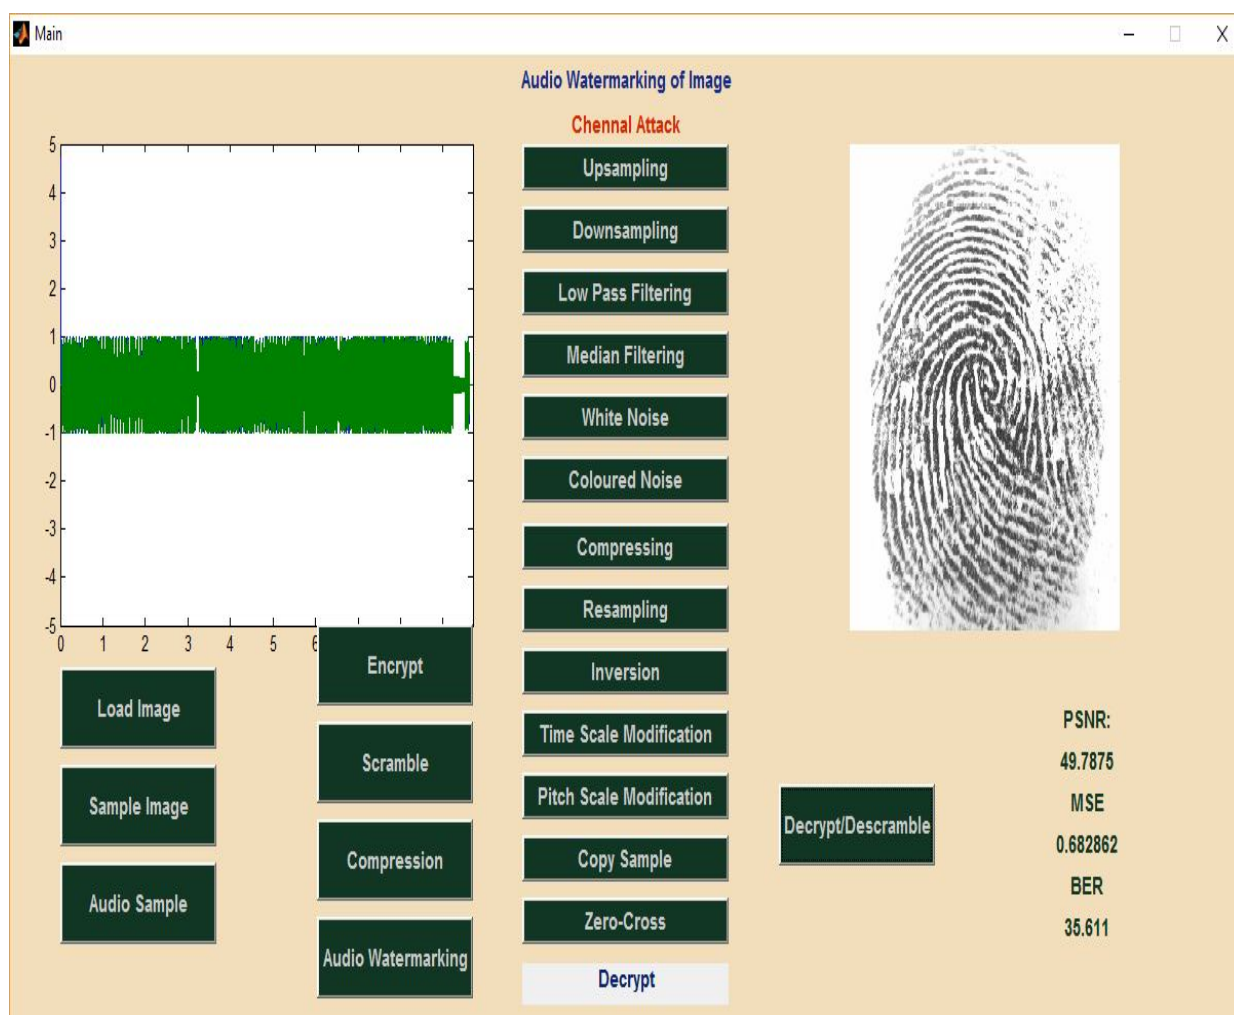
Main

Audio Watermarking of Image

Chennal Attack

5
4
3
2
1
0
-1
-2
-3
-4
-5
0 1 2 3 4 5 6

Upsampling
Downsampling
Low Pass Filtering
Median Filtering
White Noise
Coloured Noise
Compressing
Resampling
Inversion
Time Scale Modification
Pitch Scale Modification
Copy Sample
Zero-Cross
Decrypt

Load Image
Sample Image
Audio Sample

Encrypt
Scramble
Compression
Audio Watermarking

Decrypt/Descramble

PSNR:
49.7875
MSE
0.682862
BER
35.611